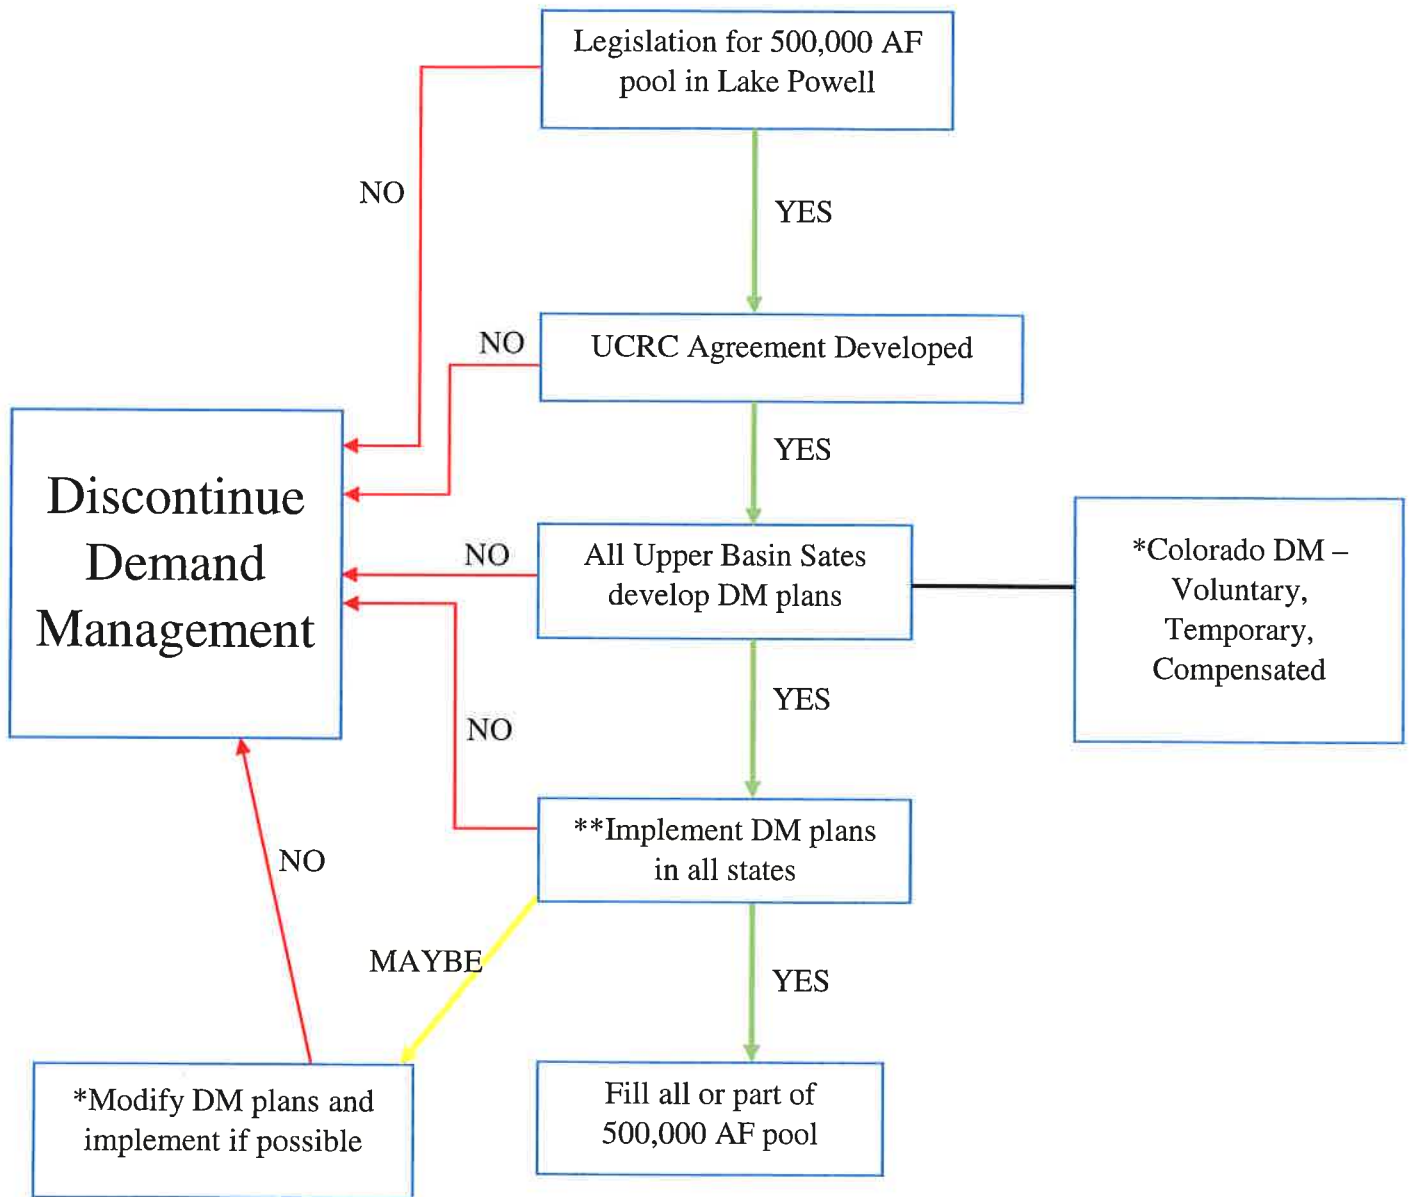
Legislation for 500,000 AF pool in Lake Powell

NO

YES

NO

UCRC Agreement Developed

YES

Discontinue Demand Management

NO

All Upper Basin Sates develop DM plans

*Colorado DM – Voluntary, Temporary, Compensated

YES

NO

**Implement DM plans in all states

NO

MAYBE

YES

*Modify DM plans and implement if possible

Fill all or part of 500,000 AF pool